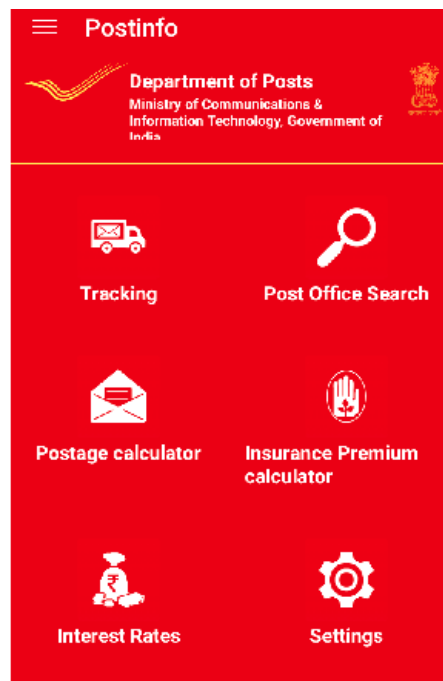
Postinfo

Department of Posts
Ministry of Communications & Information Technology, Government of India

Tracking

Post Office Search

Postage calculator

Insurance Premium calculator

Interest Rates

Settings